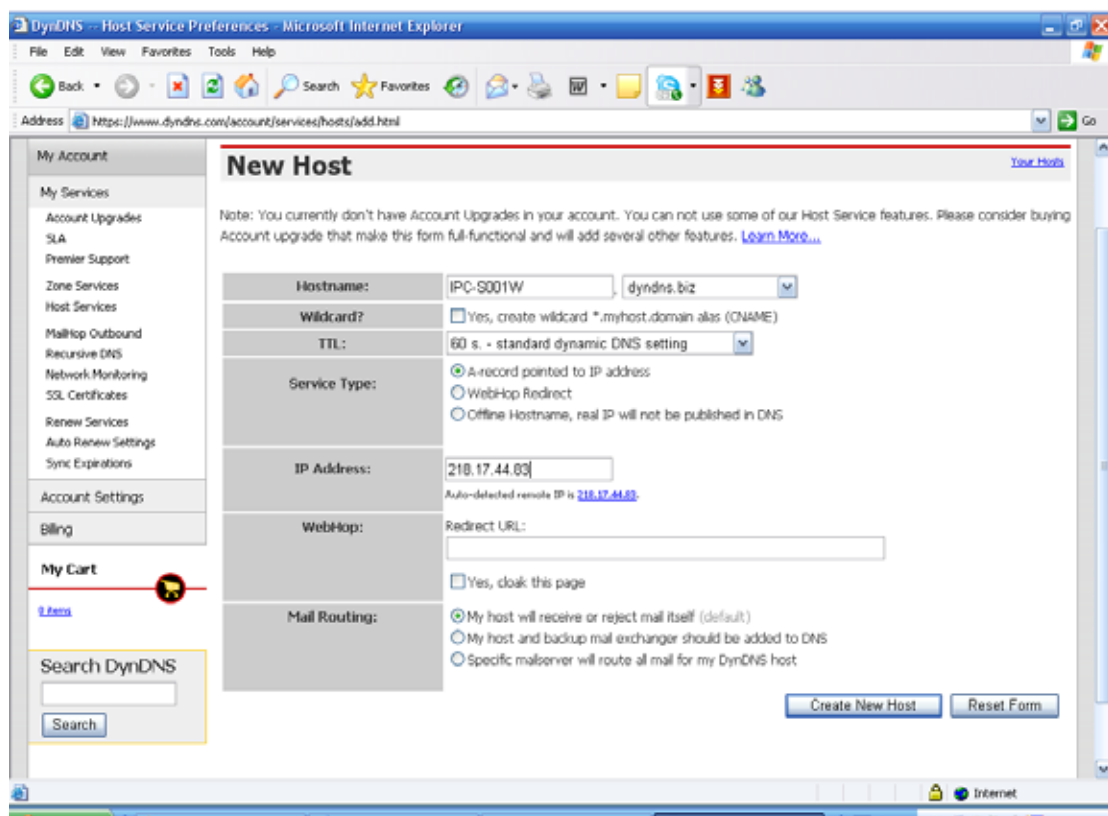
DynDNS -- Host Service Preferences - Microsoft Internet Explorer

File Edit View Favorites Tools Help

Back Search Favorites

Address https://www.dyndns.com/account/services/hosts/add.html Go

My Account

My Services

Account Upgrades
SLA
Premier Support

Zone Services
Host Services

MailHop Outbound
Recursive DNS
Network Monitoring
SSL Certificates

Renew Services
Auto Renew Settings
Sync Expirations

Account Settings

Billing

My Cart

0 items

Search DynDNS

Search

New Host

Your Hosts

Note: You currently don't have Account Upgrades in your account. You can not use some of our Host Service features. Please consider buying Account upgrade that make this form full-functional and will add several other features. Learn More...

| | |
|---|---|
| Hostname: | IPC-S001W . dyndns.biz |
| Wildcard? | Yes, create wildcard *.myhost.domain alias (CNAME) |
| TTL: | 60 s. - standard dynamic DNS setting |
| Service Type: | A-record pointed to IP address<br>WebHop Redirect<br>Offline Hostname, real IP will not be published in DNS |
| IP Address: | 218.17.44.83<br>Auto-detected remote IP is 218.17.44.83. |
| WebHop: | Redirect URL:<br>Yes, cloak this page |
| Mail Routing: | My host will receive or reject mail itself (default)<br>My host and backup mail exchanger should be added to DNS<br>Specific mailserver will route all mail for my DynDNS host |

Create New Host Reset Form

Internet